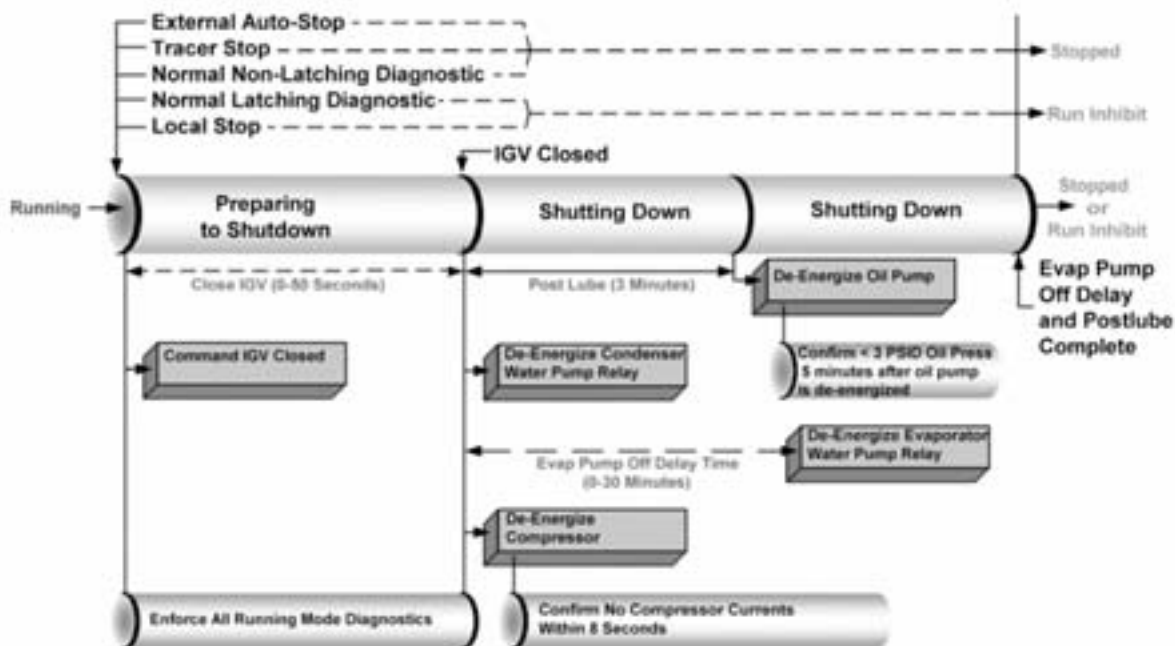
External Auto-Stop
Tracer Stop
Normal Non-Latching Diagnostic
Normal Latching Diagnostic
Local Stop

Stopped

Run Inhibit

IGV Closed

Running

Preparing to Shutdown

Shutting Down

Shutting Down

Stopped or Run Inhibit

Evap Pump Off Delay and Postlube Complete

Close IGV (0-50 Seconds)

Post Lube (3 Minutes)

De-Energize Oil Pump

Command IGV Closed

De-Energize Condenser Water Pump Relay

Confirm < 3 PSID Oil Press 5 minutes after oil pump is de-energized

De-Energize Evaporator Water Pump Relay

Evap Pump Off Delay Time (0-30 Minutes)

De-Energize Compressor

Enforce All Running Mode Diagnostics

Confirm No Compressor Currents Within 8 Seconds